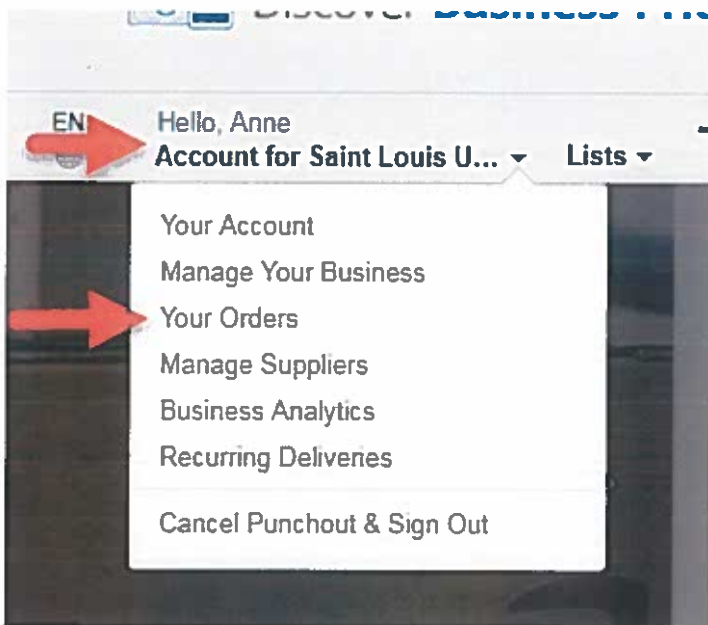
Discover Business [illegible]

EN

Hello, Anne
Account for Saint Louis U...

Lists

Your Account
Manage Your Business
Your Orders
Manage Suppliers
Business Analytics
Recurring Deliveries

Cancel Punchout & Sign Out